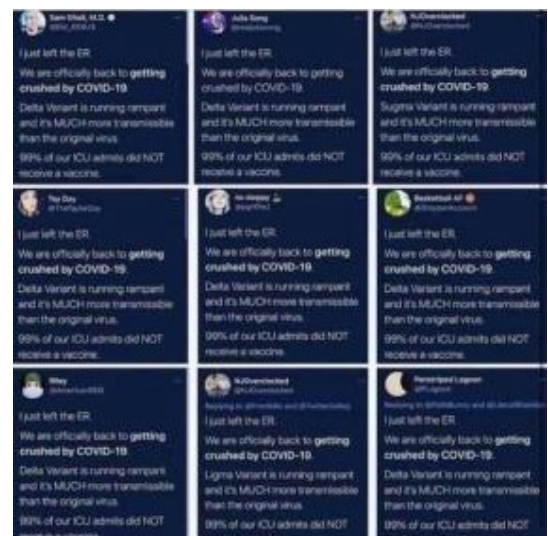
Sam Ghali, M.D.
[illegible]

I just left the ER.

We are officially back to getting crushed by COVID-19.

Delta Variant is running rampant and it's MUCH more transmissible than the original virus.

99% of our ICU admits did NOT receive a vaccine.

Julia Song
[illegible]

I just left the ER.

We are officially back to getting crushed by COVID-19.

Delta Variant is running rampant and it's MUCH more transmissible than the original virus.

99% of our ICU admits did NOT receive a vaccine.

NJOverclocked
@NJOverclocked

I just left the ER.

We are officially back to getting crushed by COVID-19.

Sugma Variant is running rampant and it's MUCH more transmissible than the original virus.

99% of our ICU admits did NOT receive a vaccine.

Tay Day
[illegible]

I just left the ER.

We are officially back to getting crushed by COVID-19.

Delta Variant is running rampant and it's MUCH more transmissible than the original virus.

99% of our ICU admits did NOT receive a vaccine.

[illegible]

I just left the ER.

We are officially back to getting crushed by COVID-19.

Delta Variant is running rampant and it's MUCH more transmissible than the original virus.

99% of our ICU admits did NOT receive a vaccine.

Basketball Alf
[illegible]

I just left the ER.

We are officially back to getting crushed by COVID-19.

Delta Variant is running rampant and it's MUCH more transmissible than the original virus.

99% of our ICU admits did NOT receive a vaccine.

Riley
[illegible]

I just left the ER.

We are officially back to getting crushed by COVID-19.

Delta Variant is running rampant and it's MUCH more transmissible than the original virus.

99% of our ICU admits did NOT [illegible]

NJOverclocked
@NJOverclocked
Replying to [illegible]

I just left the ER.

We are officially back to getting crushed by COVID-19.

Ligma Variant is running rampant and it's MUCH more transmissible than the original virus.

99% of our ICU admits did NOT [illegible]

Parcel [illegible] Lagoon
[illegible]
Replying to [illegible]

I just left the ER.

We are officially back to getting crushed by COVID-19.

Delta Variant is running rampant and it's MUCH more transmissible than the original virus.

99% of our ICU admits did NOT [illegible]